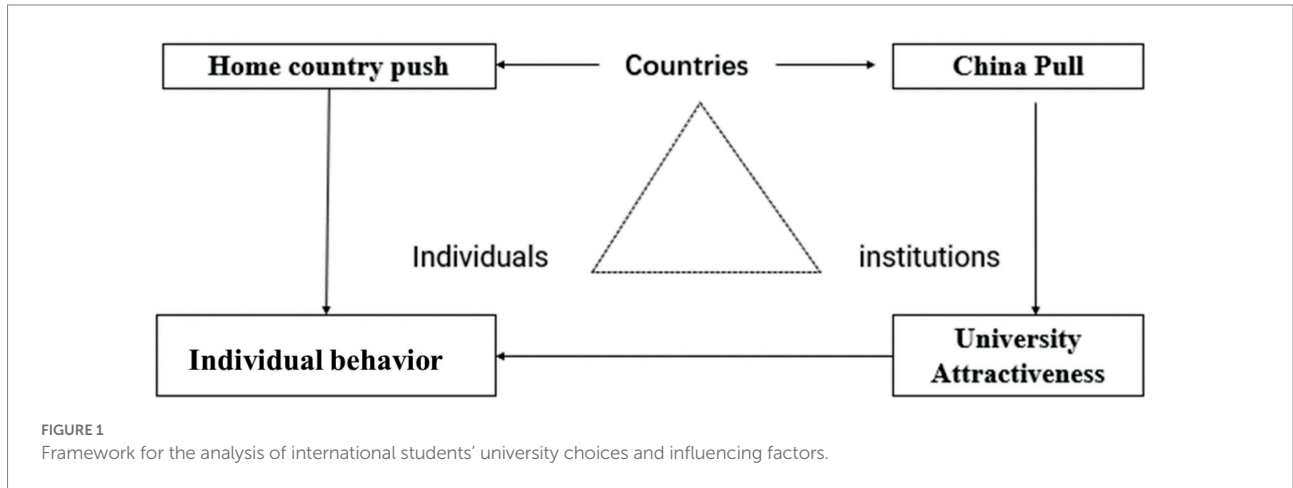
Home country push

Countries

China Pull

Individuals

institutions

Individual behavior

University Attractiveness

FIGURE 1
Framework for the analysis of international students' university choices and influencing factors.